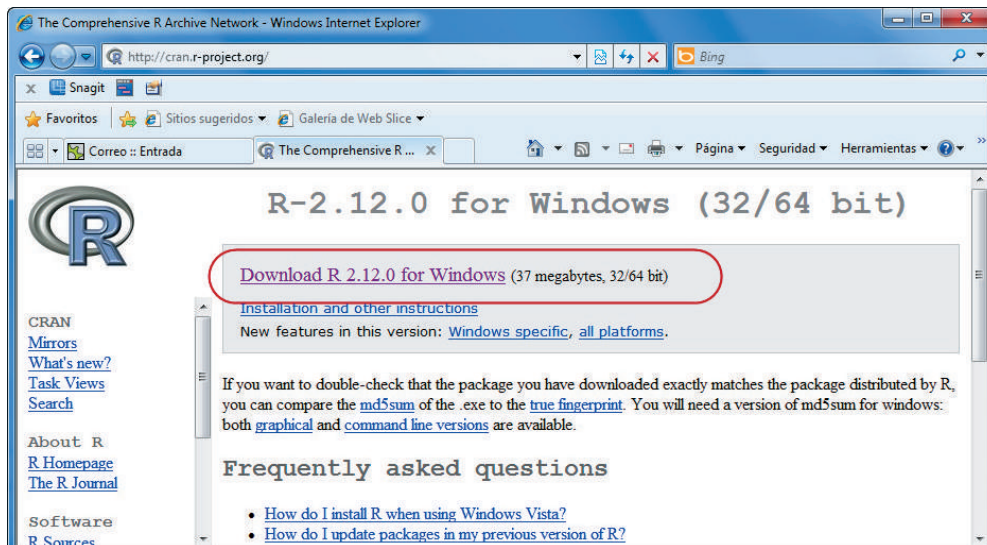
The Comprehensive R Archive Network - Windows Internet Explorer

http://cran.r-project.org/

Bing

Snagit

Favoritos | Sitios sugeridos ▾ | Galería de Web Slice ▾

Correo :: Entrada | The Comprehensive R ... ×

Página ▾ Seguridad ▾ Herramientas ▾

R-2.12.0 for Windows (32/64 bit)

Download R 2.12.0 for Windows (37 megabytes, 32/64 bit)

Installation and other instructions

New features in this version: Windows specific, all platforms.

CRAN
Mirrors
What's new?
Task Views
Search

About R
R Homepage
The R Journal

Software
R Sources

If you want to double-check that the package you have downloaded exactly matches the package distributed by R, you can compare the md5sum of the .exe to the true fingerprint. You will need a version of md5sum for windows: both graphical and command line versions are available.

Frequently asked questions

• How do I install R when using Windows Vista?
• How do I update packages in my previous version of R?